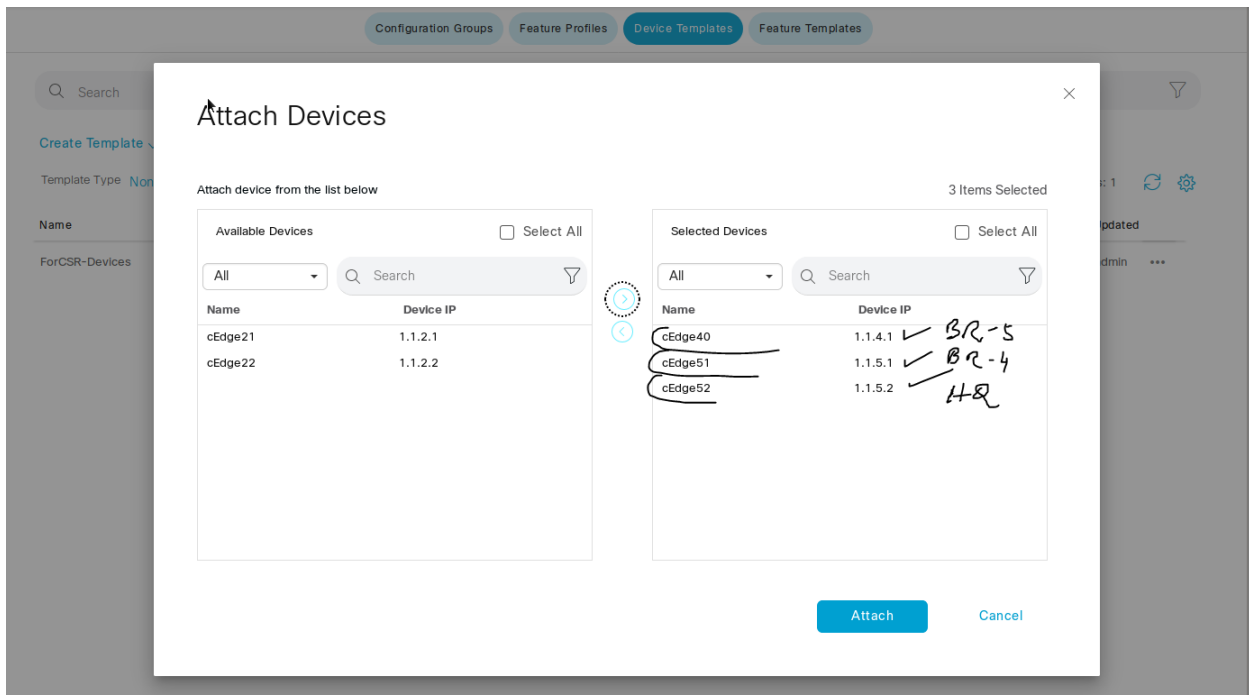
Configuration Groups Feature Profiles Device Templates Feature Templates

Search

Create Template

Template Type Non

Name

ForCSR-Devices

Attach Devices

Attach device from the list below

3 Items Selected

Available Devices

Select All

All

Search

| Name | Device IP |
|---|---|
| cEdge21 | 1.1.2.1 |
| cEdge22 | 1.1.2.2 |

Selected Devices

Select All

All

Search

| Name | Device IP |
|---|---|
| cEdge40 | 1.1.4.1 |
| cEdge51 | 1.1.5.1 |
| cEdge52 | 1.1.5.2 |

BR-5
BR-4
HQ

Attach

Cancel

s: 1

Updated

dmin